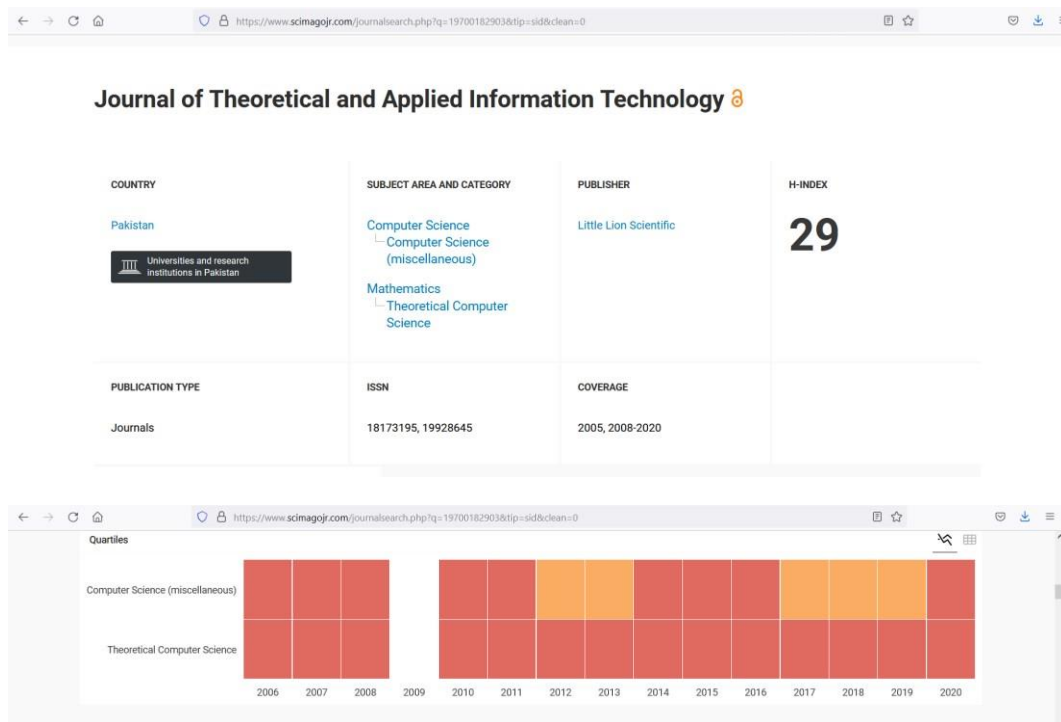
https://www.scimagojr.com/journalsearch.php?q=19700182903&tip=sid&clean=0

Journal of Theoretical and Applied Information Technology

COUNTRY

Pakistan

Universities and research institutions in Pakistan

SUBJECT AREA AND CATEGORY

Computer Science
Computer Science (miscellaneous)

Mathematics
Theoretical Computer Science

PUBLISHER

Little Lion Scientific

H-INDEX

29

PUBLICATION TYPE

Journals

ISSN

18173195, 19928645

COVERAGE

2005, 2008-2020

https://www.scimagojr.com/journalsearch.php?q=19700182903&tip=sid&clean=0

Quartiles

Computer Science (miscellaneous)

Theoretical Computer Science

2006 2007 2008 2009 2010 2011 2012 2013 2014 2015 2016 2017 2018 2019 2020